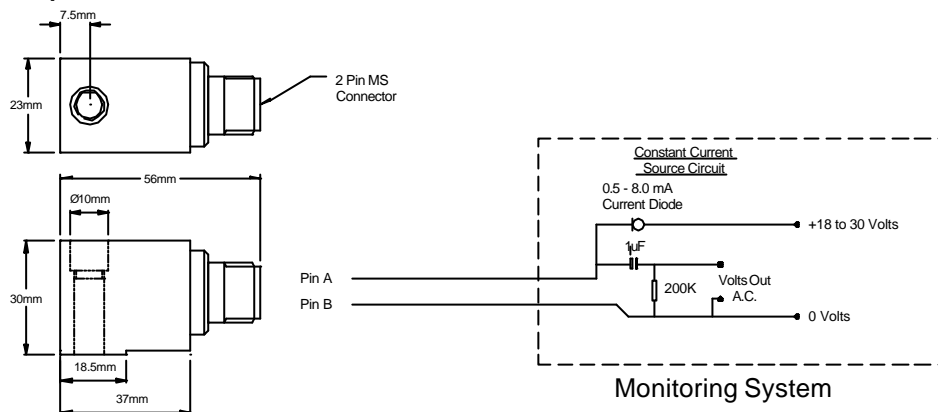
7.5mm

23mm

2 Pin MS Connector

56mm

Ø10mm

30mm

18.5mm

37mm

Pin A

Pin B

Constant Current Source Circuit

0.5 - 8.0 mA Current Diode

+18 to 30 Volts

1uF

200K

Volts Out A.C.

0 Volts

Monitoring System